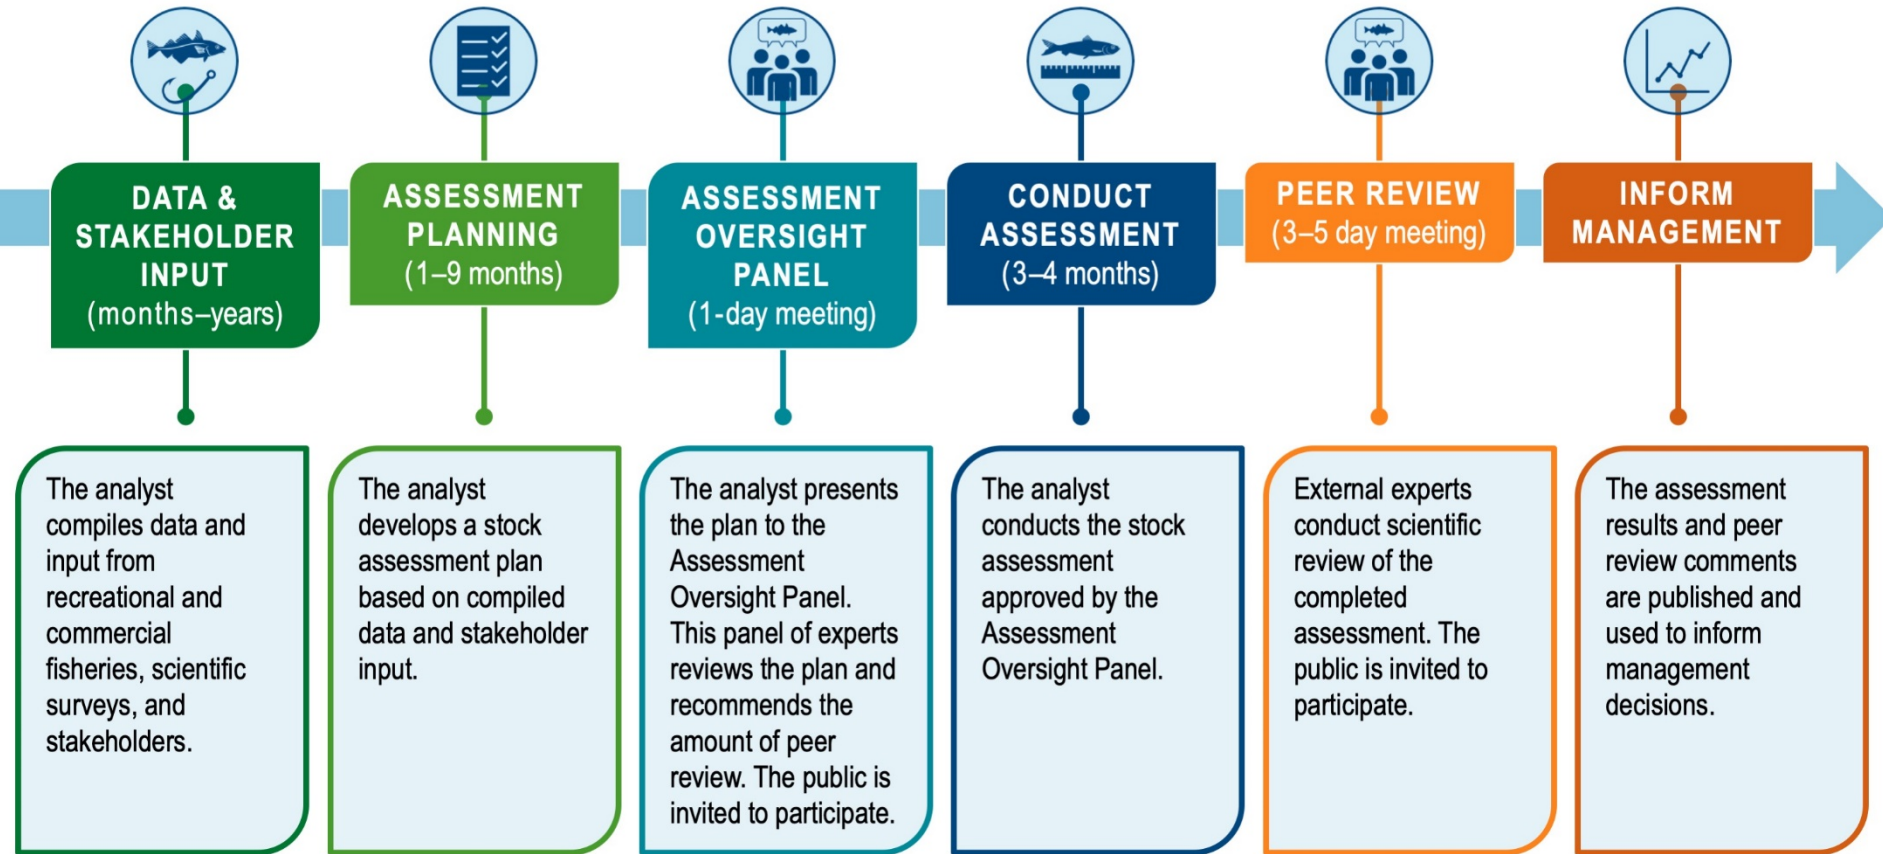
DATA & STAKEHOLDER INPUT
(months–years)

ASSESSMENT PLANNING
(1–9 months)

ASSESSMENT OVERSIGHT PANEL
(1-day meeting)

CONDUCT ASSESSMENT
(3–4 months)

PEER REVIEW
(3–5 day meeting)

INFORM MANAGEMENT

The analyst compiles data and input from recreational and commercial fisheries, scientific surveys, and stakeholders.

The analyst develops a stock assessment plan based on compiled data and stakeholder input.

The analyst presents the plan to the Assessment Oversight Panel. This panel of experts reviews the plan and recommends the amount of peer review. The public is invited to participate.

The analyst conducts the stock assessment approved by the Assessment Oversight Panel.

External experts conduct scientific review of the completed assessment. The public is invited to participate.

The assessment results and peer review comments are published and used to inform management decisions.